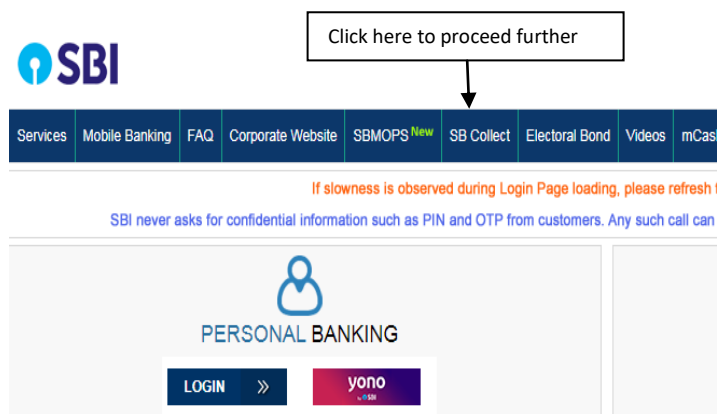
SBI

Click here to proceed further

Services | Mobile Banking | FAQ | Corporate Website | SBMOPS New | SB Collect | Electoral Bond | Videos | mCas

If slowness is observed during Login Page loading, please refresh t

SBI never asks for confidential information such as PIN and OTP from customers. Any such call can

PERSONAL BANKING

LOGIN »

yono by SBI